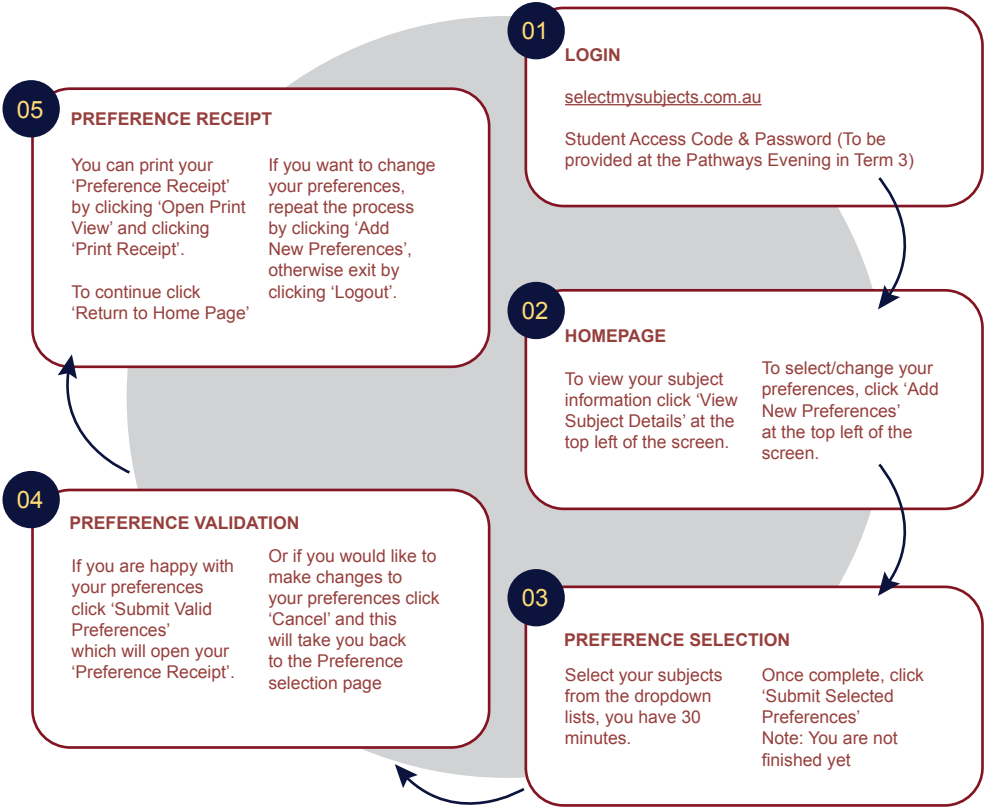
01

LOGIN

selectmysubjects.com.au

Student Access Code & Password (To be provided at the Pathways Evening in Term 3)

02

HOMEPAGE

To view your subject information click 'View Subject Details' at the top left of the screen.

To select/change your preferences, click 'Add New Preferences' at the top left of the screen.

03

PREFERENCE SELECTION

Select your subjects from the dropdown lists, you have 30 minutes.

Once complete, click 'Submit Selected Preferences'
Note: You are not finished yet

04

PREFERENCE VALIDATION

If you are happy with your preferences click 'Submit Valid Preferences' which will open your 'Preference Receipt'.

Or if you would like to make changes to your preferences click 'Cancel' and this will take you back to the Preference selection page

05

PREFERENCE RECEIPT

You can print your 'Preference Receipt' by clicking 'Open Print View' and clicking 'Print Receipt'.

To continue click 'Return to Home Page'

If you want to change your preferences, repeat the process by clicking 'Add New Preferences', otherwise exit by clicking 'Logout'.